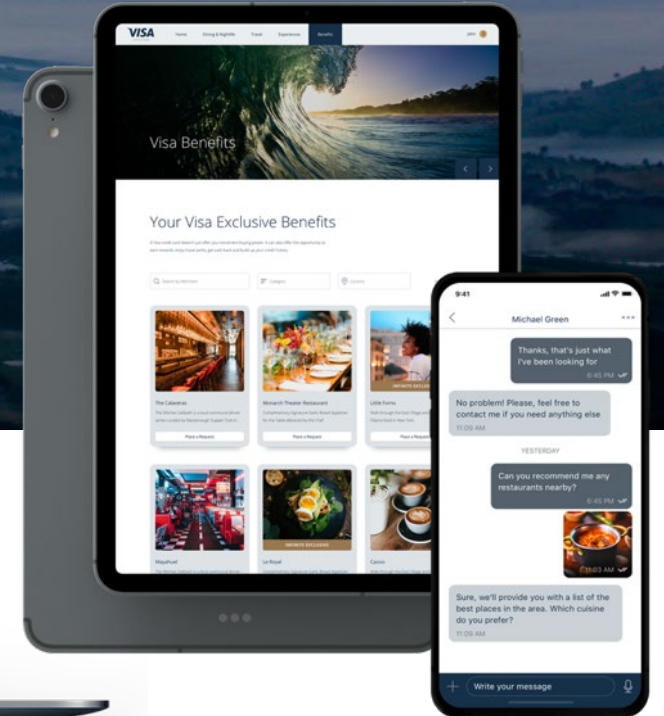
VISA Home Dining & Nightlife Travel Experiences Benefits John

Visa Benefits

Your Visa Exclusive Benefits

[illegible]

Search by Merchant Category Location

The Calaveras
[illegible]
Place a Request

Monarch Theater Restaurant
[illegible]
Place a Request

INFINITE EXCLUSIVE
Little Forns
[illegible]
Place a Request

Mayahuel
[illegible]

INFINITE EXCLUSIVE
Le Royal
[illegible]

Cassis
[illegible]

9:41

Michael Green

Thanks, that's just what I've been looking for
6:45 PM

No problem! Please, feel free to contact me if you need anything else
11:09 AM

YESTERDAY

Can you recommend me any restaurants nearby?
6:45 PM

11:03 AM

Sure, we'll provide you with a list of the best places in the area. Which cuisine do you prefer?
11:09 AM

Write your message